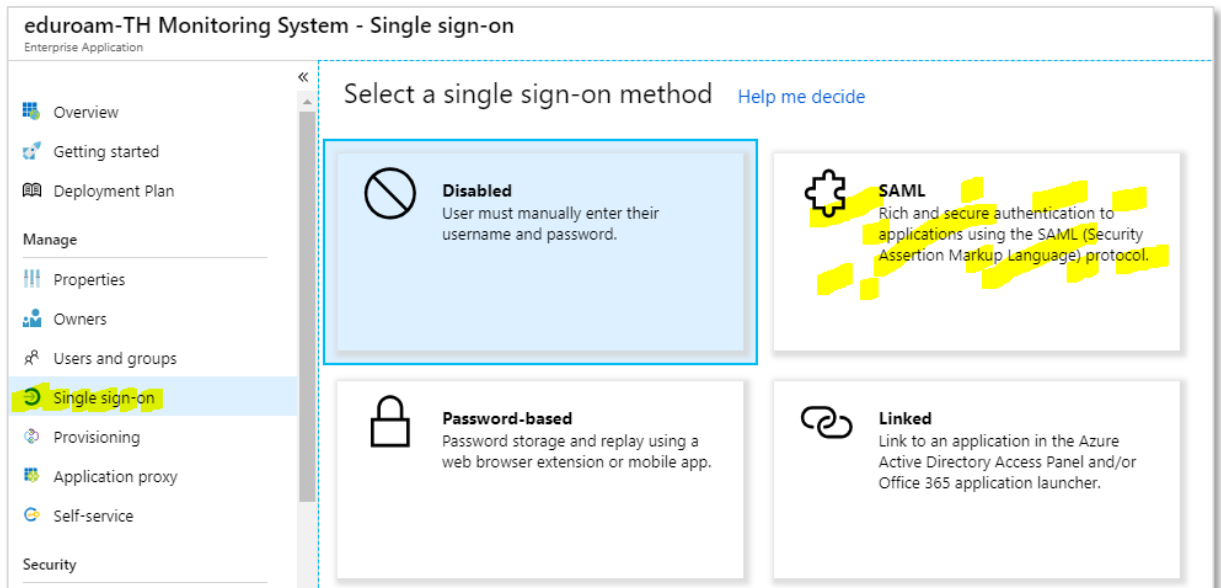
eduroam-TH Monitoring System - Single sign-on
Enterprise Application

«

Overview
Getting started
Deployment Plan
Manage
Properties
Owners
Users and groups
Single sign-on
Provisioning
Application proxy
Self-service
Security

Select a single sign-on method Help me decide

Disabled
User must manually enter their username and password.

SAML
Rich and secure authentication to applications using the SAML (Security Assertion Markup Language) protocol.

Password-based
Password storage and replay using a web browser extension or mobile app.

Linked
Link to an application in the Azure Active Directory Access Panel and/or Office 365 application launcher.